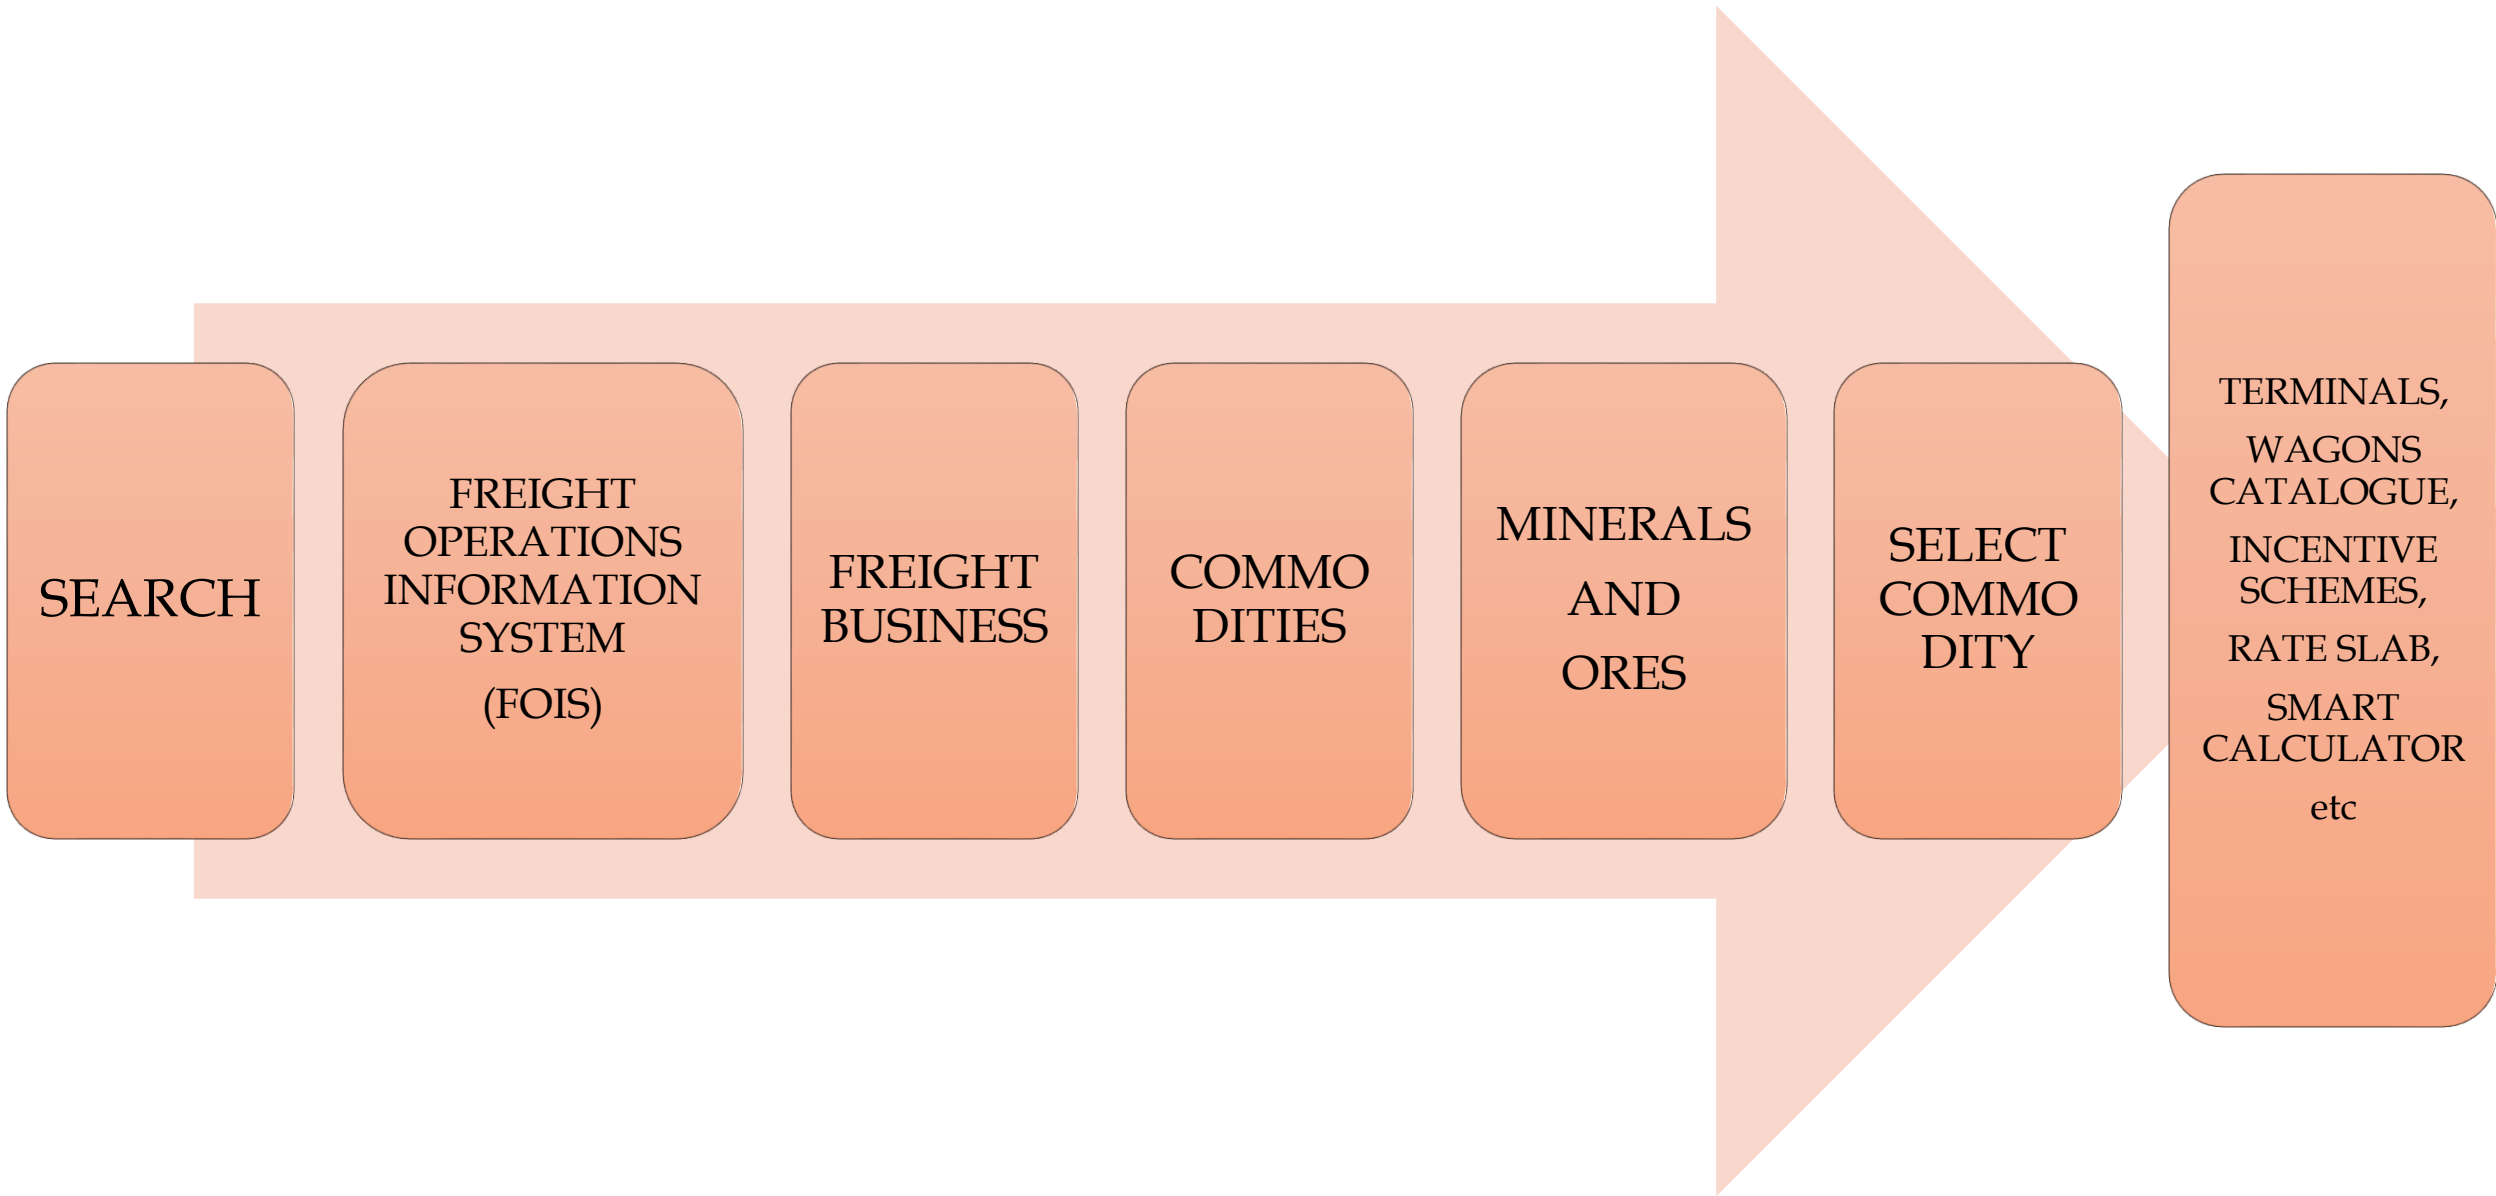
SEARCH

FREIGHT OPERATIONS INFORMATION SYSTEM

(FOIS)

FREIGHT BUSINESS

COMMO DITIES

MINERALS

AND

ORES

SELECT COMMO DITY

TERMINALS,

WAGONS CATALOGUE,

INCENTIVE SCHEMES,

RATE SLAB,

SMART CALCULATOR

etc